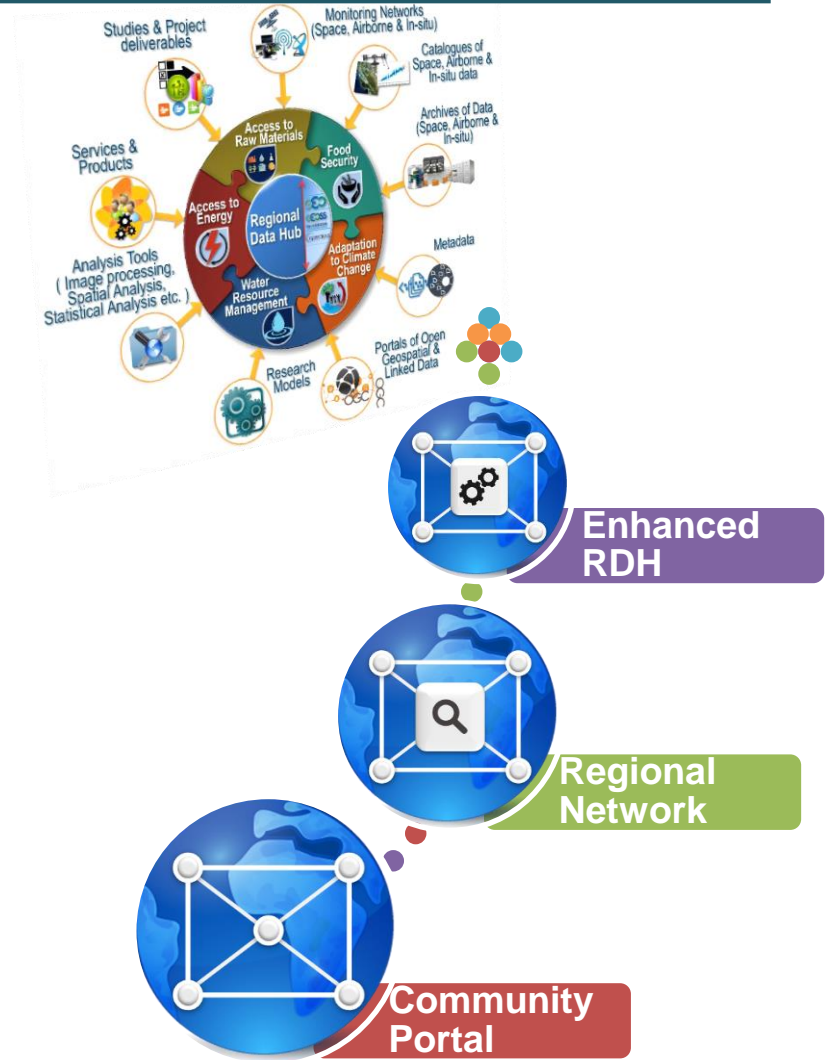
Studies & Project deliverables

Monitoring Networks (Space, Airborne & In-situ)

Catalogues of Space, Airborne & In-situ data

Archives of Data (Space, Airborne & In-situ)

Metadata

Portals of Open Geospatial & Linked Data

Research Models

Analysis Tools ( Image processing, Spatial Analysis, Statistical Analysis etc. )

Services & Products

Access to Raw Materials

Food Security

Adaptation to Climate Change

Water Resource Management

Access to Energy

Regional Data Hub

Enhanced RDH

Regional Network

Community Portal